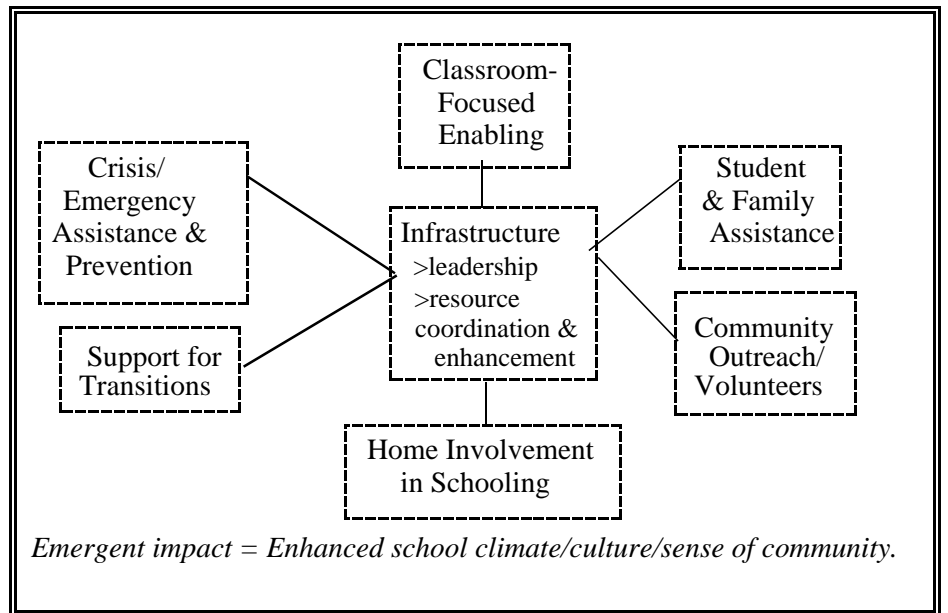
Classroom-Focused Enabling

Crisis/ Emergency Assistance & Prevention

Student & Family Assistance

Infrastructure
>leadership
>resource coordination & enhancement

Support for Transitions

Community Outreach/ Volunteers

Home Involvement in Schooling

*Emergent impact = Enhanced school climate/culture/sense of community.*